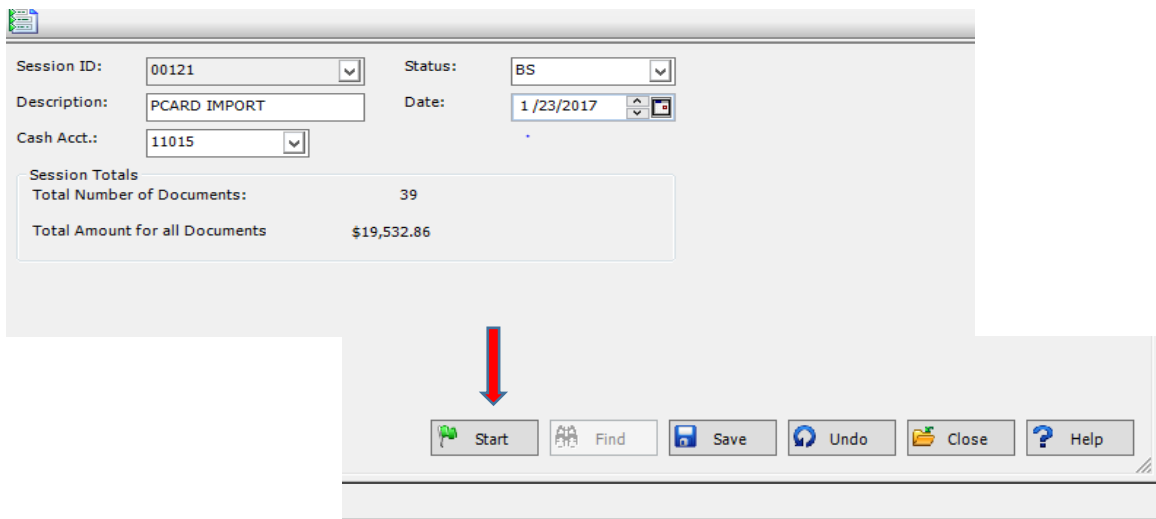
Session ID: 00121
Status: BS
Description: PCARD IMPORT
Date: 1 /23/2017
Cash Acct.: 11015

Session Totals
Total Number of Documents: 39
Total Amount for all Documents $19,532.86

Start
Find
Save
Undo
Close
Help